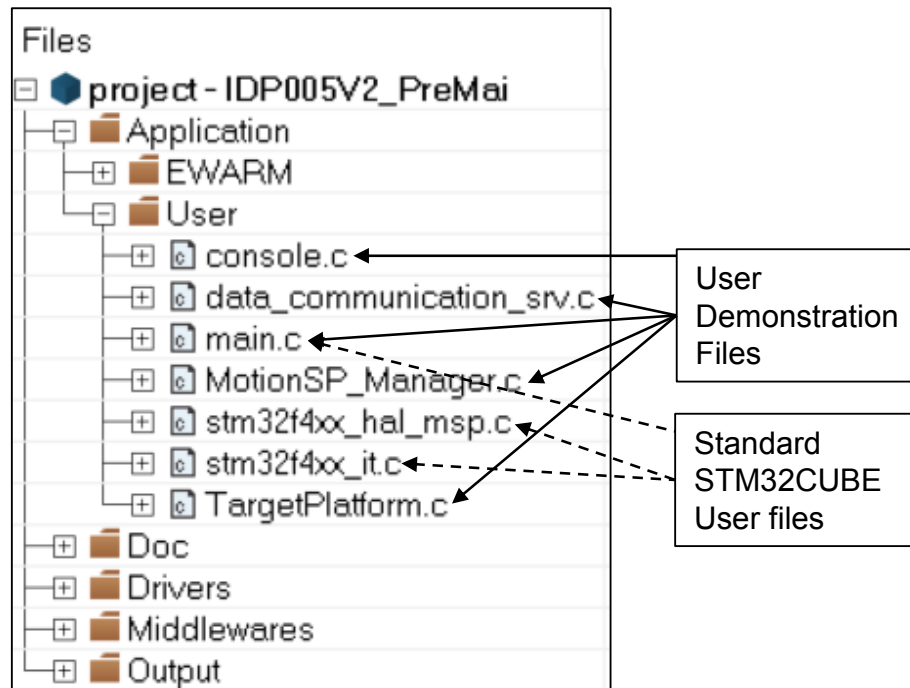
Files
project - IDP005V2_PreMai
Application
EWARM
User
console.c
data_communication_srv.c
main.c
MotionSP_Manager.c
stm32f4xx_hal_msp.c
stm32f4xx_it.c
TargetPlatform.c
Doc
Drivers
Middlewares
Output

User Demonstration Files

Standard STM32CUBE User files